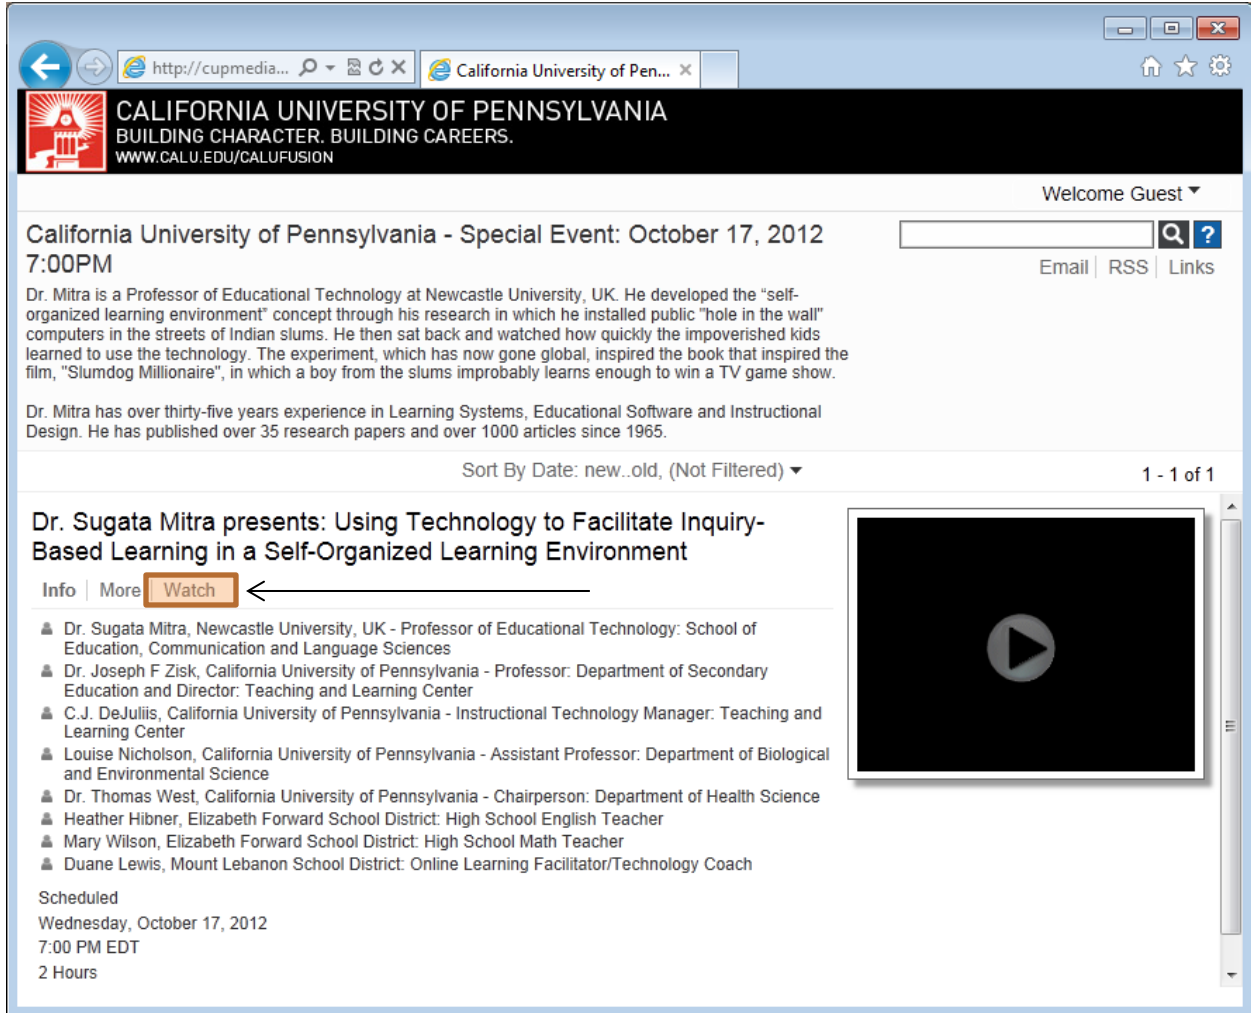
http://cupmedia...

California University of Pen...

CALIFORNIA UNIVERSITY OF PENNSYLVANIA
BUILDING CHARACTER. BUILDING CAREERS.
WWW.CALU.EDU/CALUFUSION

Welcome Guest

California University of Pennsylvania - Special Event: October 17, 2012 7:00PM

Email | RSS | Links

Dr. Mitra is a Professor of Educational Technology at Newcastle University, UK. He developed the "self-organized learning environment" concept through his research in which he installed public "hole in the wall" computers in the streets of Indian slums. He then sat back and watched how quickly the impoverished kids learned to use the technology. The experiment, which has now gone global, inspired the book that inspired the film, "Slumdog Millionaire", in which a boy from the slums improbably learns enough to win a TV game show.

Dr. Mitra has over thirty-five years experience in Learning Systems, Educational Software and Instructional Design. He has published over 35 research papers and over 1000 articles since 1965.

Sort By Date: new..old, (Not Filtered)

1 - 1 of 1

Dr. Sugata Mitra presents: Using Technology to Facilitate Inquiry-Based Learning in a Self-Organized Learning Environment

Info | More | Watch

Dr. Sugata Mitra, Newcastle University, UK - Professor of Educational Technology: School of Education, Communication and Language Sciences
Dr. Joseph F Zisk, California University of Pennsylvania - Professor: Department of Secondary Education and Director: Teaching and Learning Center
C.J. DeJuliis, California University of Pennsylvania - Instructional Technology Manager: Teaching and Learning Center
Louise Nicholson, California University of Pennsylvania - Assistant Professor: Department of Biological and Environmental Science
Dr. Thomas West, California University of Pennsylvania - Chairperson: Department of Health Science
Heather Hibner, Elizabeth Forward School District: High School English Teacher
Mary Wilson, Elizabeth Forward School District: High School Math Teacher
Duane Lewis, Mount Lebanon School District: Online Learning Facilitator/Technology Coach

Scheduled
Wednesday, October 17, 2012
7:00 PM EDT
2 Hours